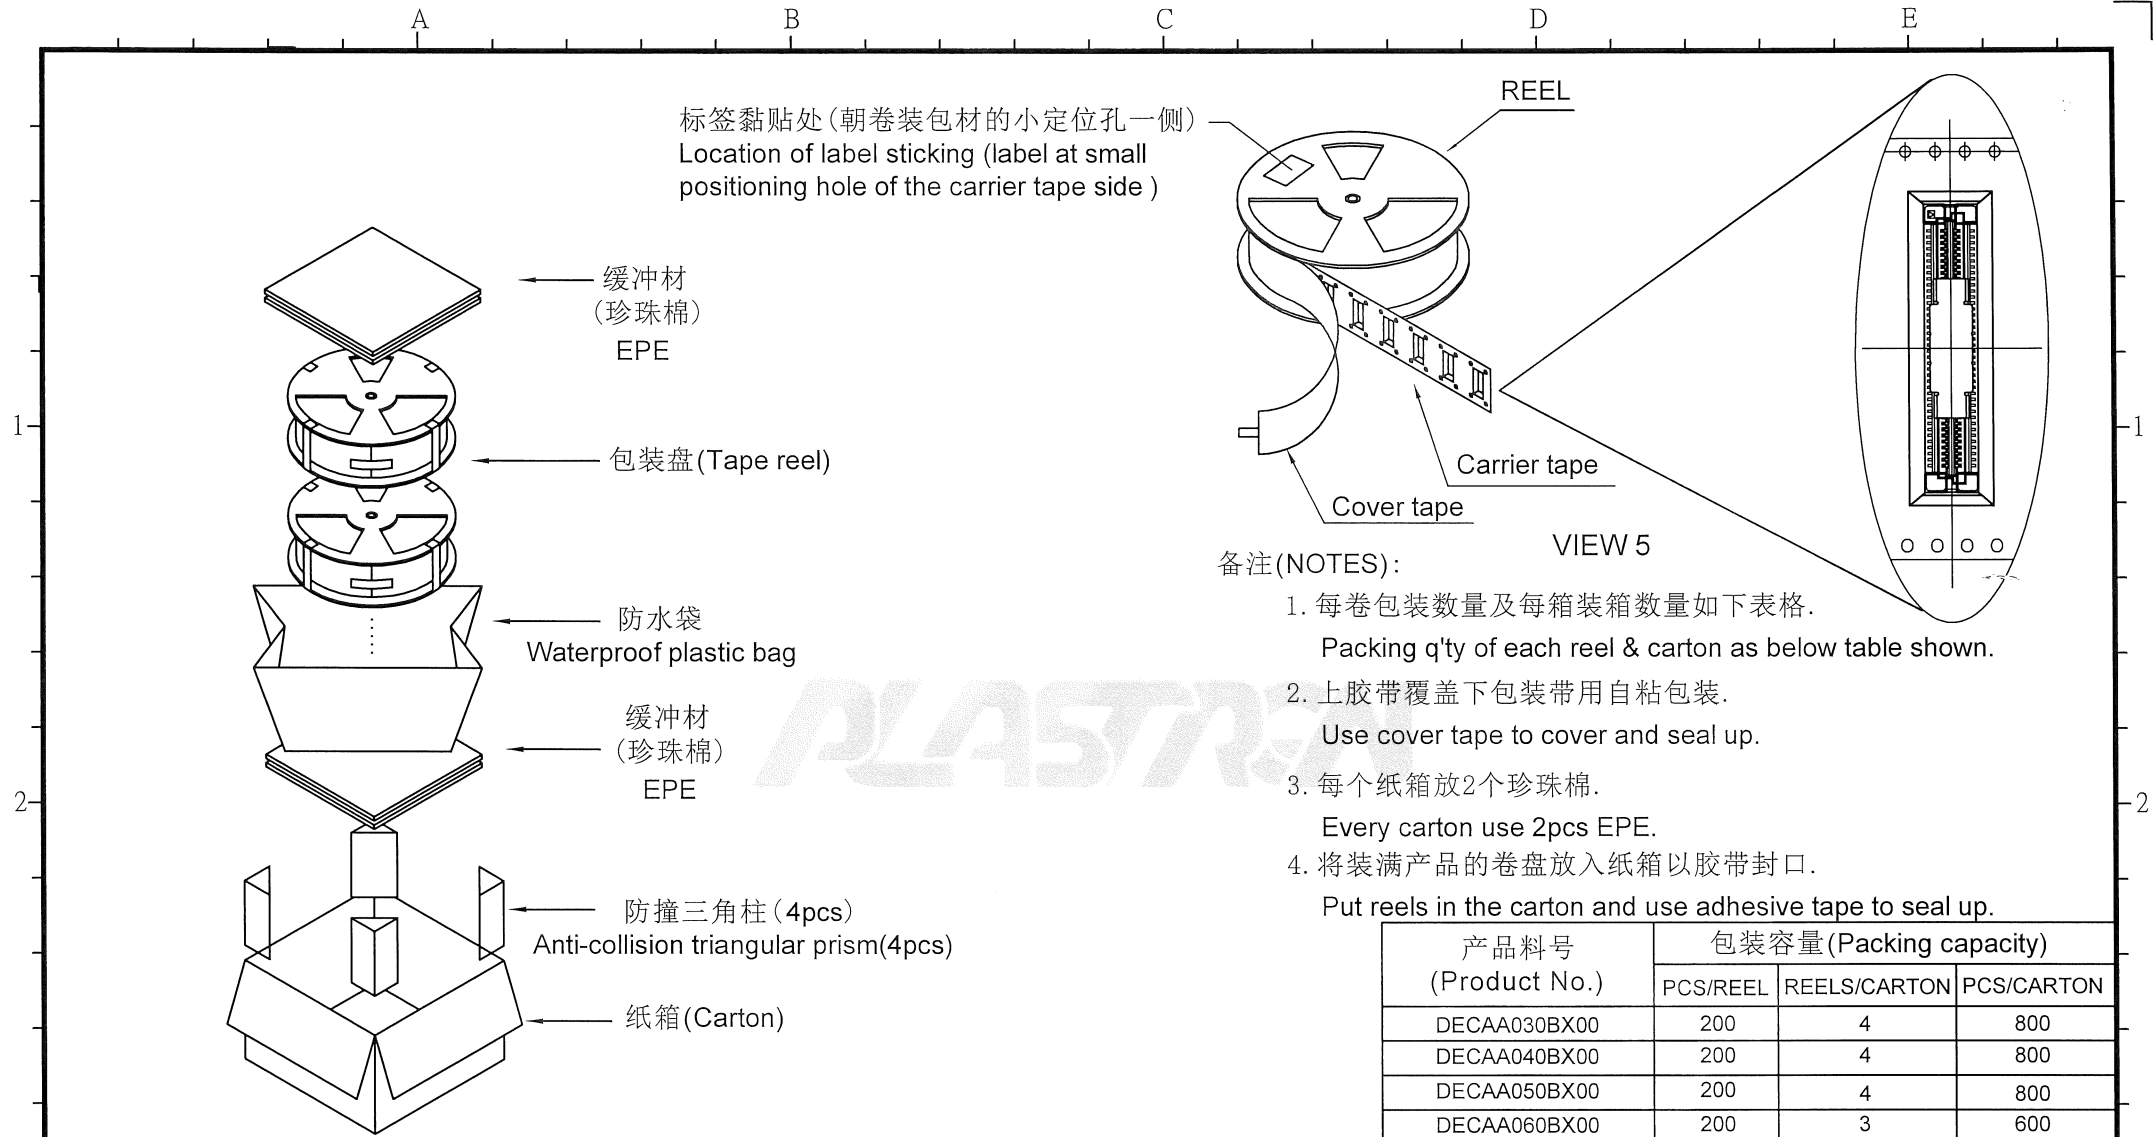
A B C D E

1 1

2 2

标签黏贴处(朝卷装包材的小定位孔一侧)
Location of label sticking (label at small positioning hole of the carrier tape side )

REEL

缓冲材
(珍珠棉)
EPE

包装盘(Tape reel)

防水袋
Waterproof plastic bag

缓冲材
(珍珠棉)
EPE

防撞三角柱(4pcs)
Anti-collision triangular prism(4pcs)

纸箱(Carton)

Carrier tape

Cover tape

VIEW 5

PLASTRON

备注(NOTES):

1. 每卷包装数量及每箱装箱数量如下表格.
Packing q'ty of each reel & carton as below table shown.

2. 上胶带覆盖下包装带用自粘包装.
Use cover tape to cover and seal up.

3. 每个纸箱放2个珍珠棉.
Every carton use 2pcs EPE.

4. 将装满产品的卷盘放入纸箱以胶带封口.
Put reels in the carton and use adhesive tape to seal up.

| 产品料号 (Product No.) | 包装容量(Packing capacity) | | |
|---|---|---|---|
| | PCS/REEL | REELS/CARTON | PCS/CARTON |
| DECAA030BX00 | 200 | 4 | 800 |
| DECAA040BX00 | 200 | 4 | 800 |
| DECAA050BX00 | 200 | 4 | 800 |
| DECAA060BX00 | 200 | 3 | 600 |